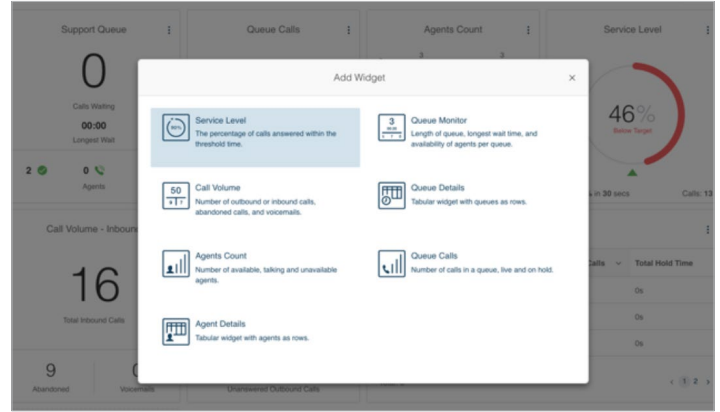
Support Queue

0

Calls Waiting

00:00

Longest Wait

2

0

Agents

Queue Calls

Agents Count

3

3

Service Level

46%

Below Target

s in 30 secs

Calls: 13

Call Volume - Inbound

16

Total Inbound Calls

9

Abandoned

0

Voicemails

Unanswered Outbound Calls

Calls

Total Hold Time

0s

0s

0s

1 2

Add Widget

×

Service Level
The percentage of calls answered within the threshold time.

Queue Monitor
Length of queue, longest wait time, and availability of agents per queue.

50

Call Volume
Number of outbound or inbound calls, abandoned calls, and voicemails.

Queue Details
Tabular widget with queues as rows.

Agents Count
Number of available, talking and unavailable agents.

Queue Calls
Number of calls in a queue, live and on hold.

Agent Details
Tabular widget with agents as rows.